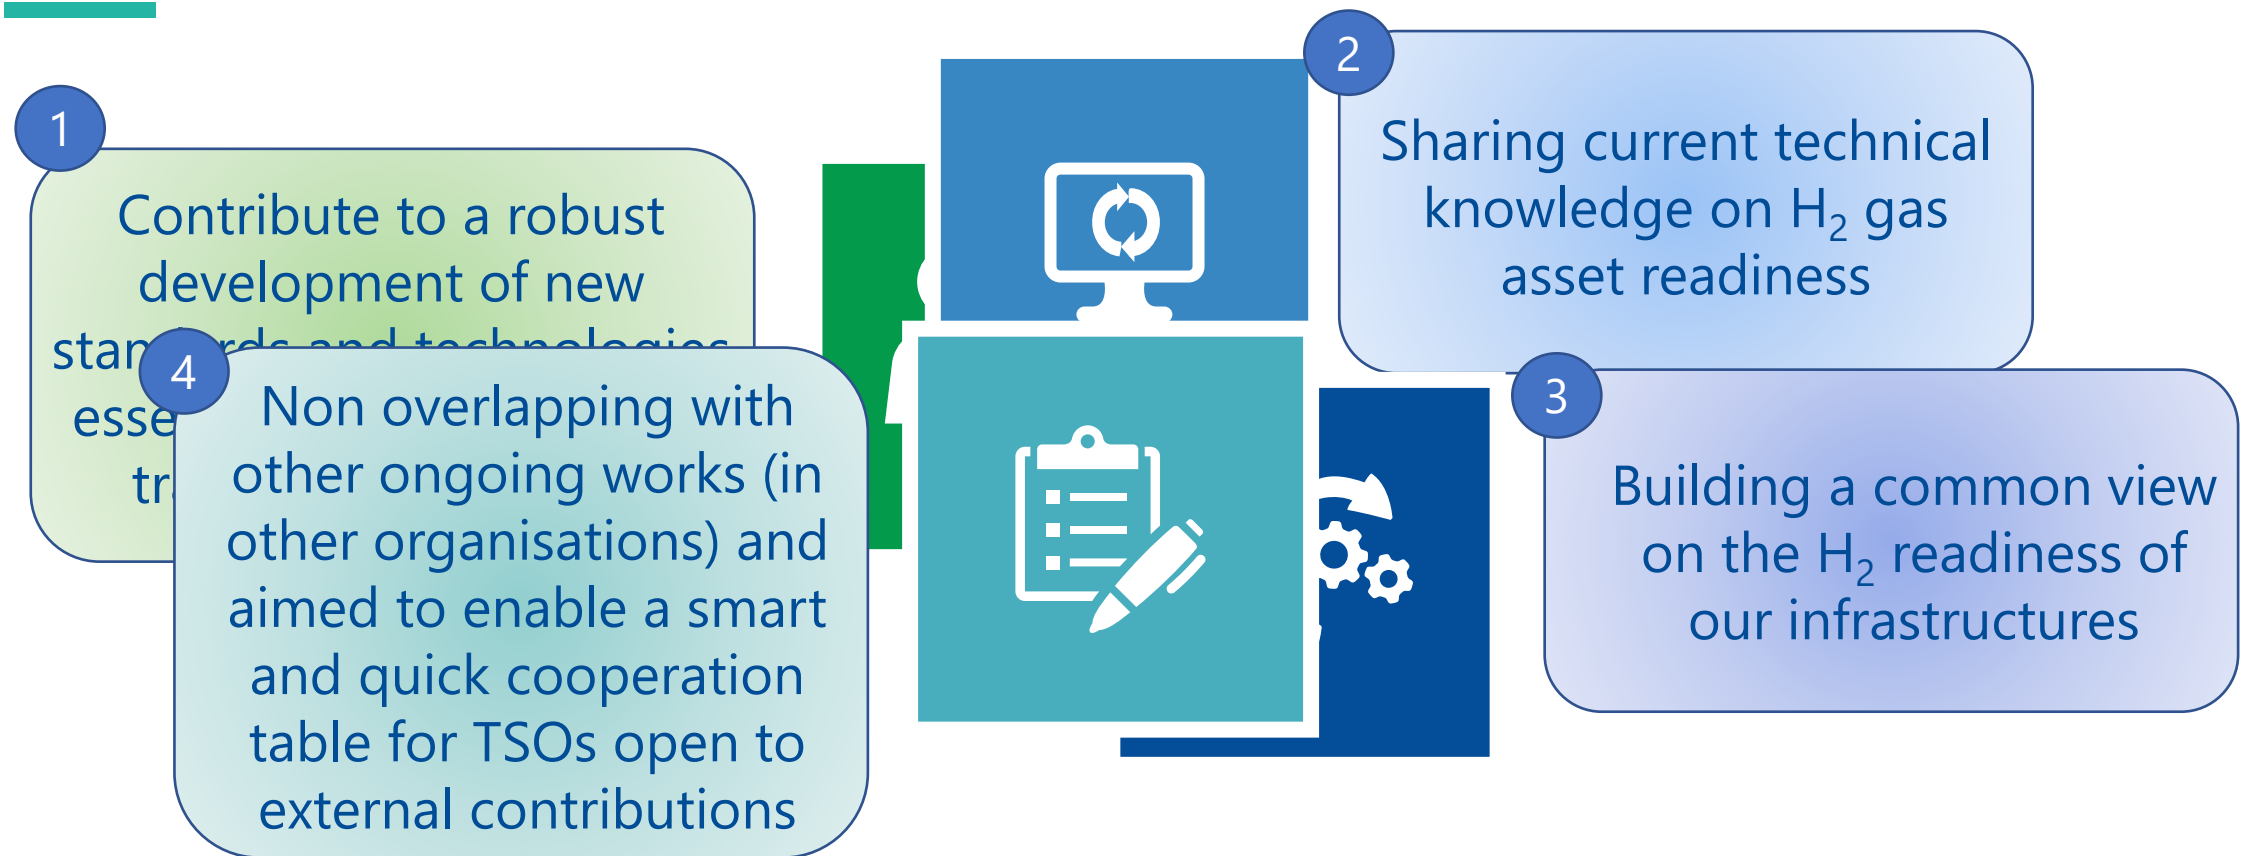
1

Contribute to a robust development of new stan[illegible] esse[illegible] tr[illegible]

2

Sharing current technical knowledge on $H_2$ gas asset readiness

3

Building a common view on the $H_2$ readiness of our infrastructures

4

Non overlapping with other ongoing works (in other organisations) and aimed to enable a smart and quick cooperation table for TSOs open to external contributions